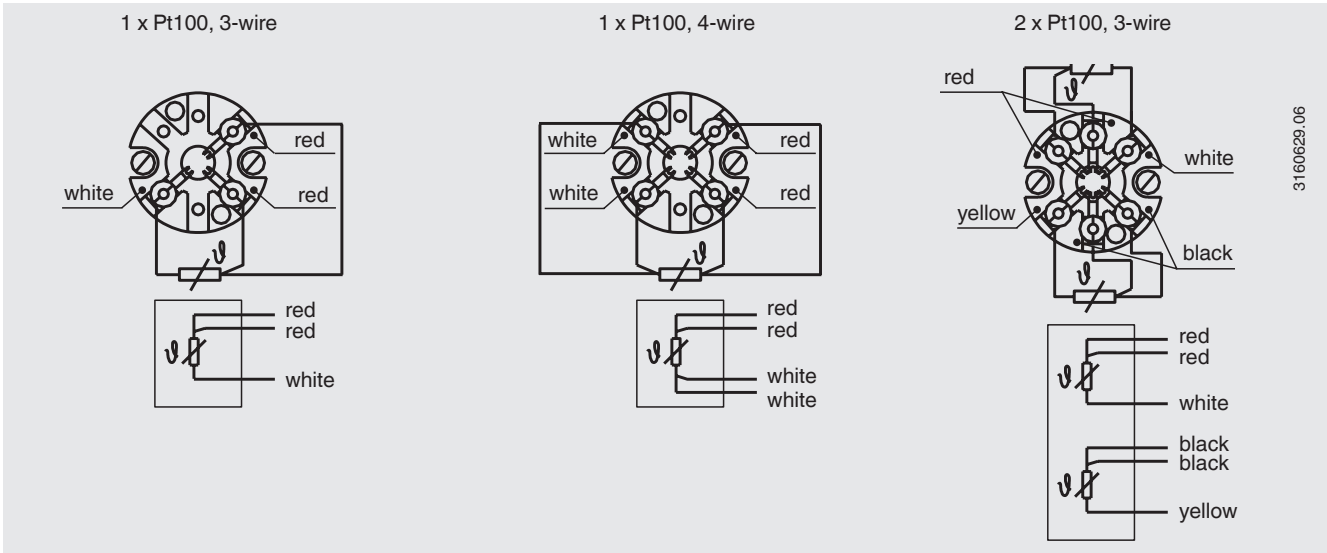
1 x Pt100, 3-wire

red

white

red

$\vartheta$

red
red

$\vartheta$

white

1 x Pt100, 4-wire

white

red

white

red

$\vartheta$

red
red

$\vartheta$

white
white

2 x Pt100, 3-wire

red

$\vartheta$

white

yellow

black

$\vartheta$

red
red

$\vartheta$

white

black
black

$\vartheta$

yellow

3160629.06